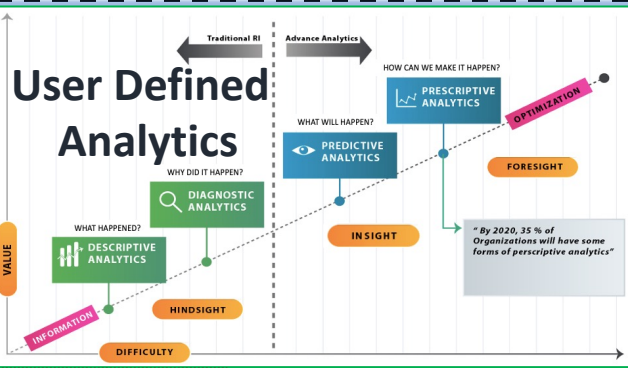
Traditional RI

Advance Analytics

User Defined Analytics

HOW CAN WE MAKE IT HAPPEN?

PRESCRIPTIVE ANALYTICS

OPTIMIZATION

WHAT WILL HAPPEN?

PREDICTIVE ANALYTICS

FORESIGHT

WHY DID IT HAPPEN?

DIAGNOSTIC ANALYTICS

WHAT HAPPENED?

DESCRIPTIVE ANALYTICS

INSIGHT

" By 2020, 35 % of Organizations will have some forms of perscriptive analytics"

VALUE

HINDSIGHT

INFORMATION

DIFFICULTY